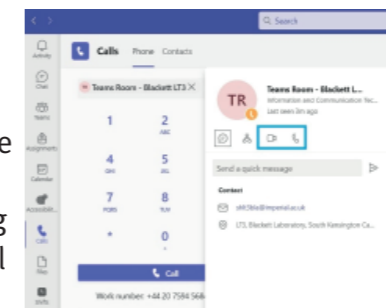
Search

Activity
Chat
Teams
Assignments
Calendar
Accessibl...
Calls
Files
Shifts

Calls Phone Contacts

Teams Room - Blackett LT3

1
2 ABC
3
4 GHI
5 JKL
6
7 PQRS
8 TUV
9
*
0 +
#

Call

Work number: +44 20 7594 56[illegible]

TR

Teams Room - Blackett L...
Information and Communication Tec...
Last seen 3m ago

Send a quick message

Contact

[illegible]@imperial.ac.uk

LT3, Blackett Laboratory, South Kensington Ca...

e
g
l